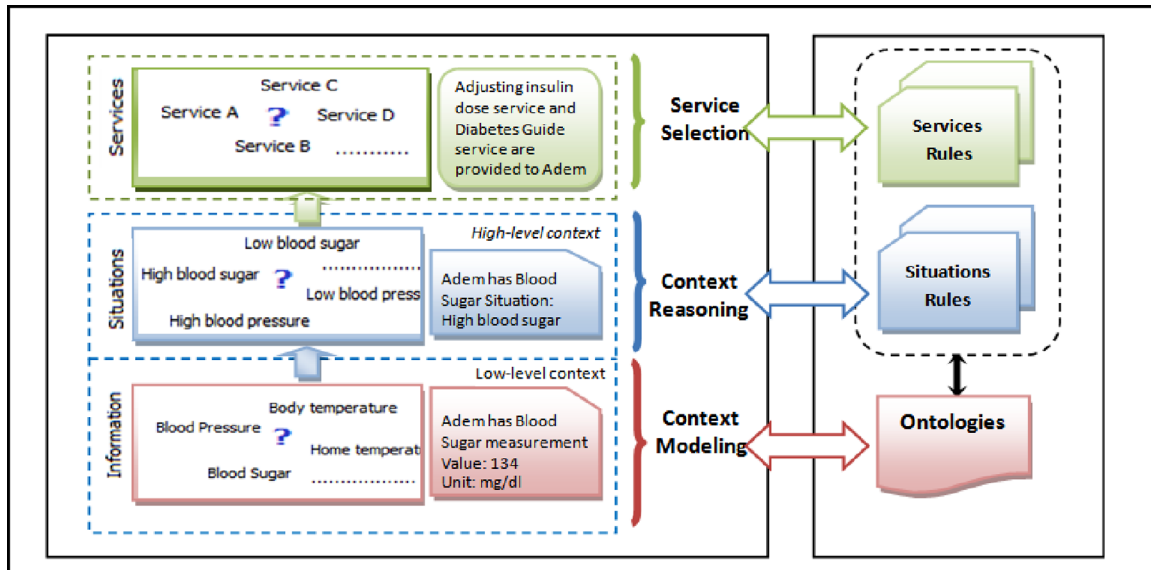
Services

Service C
Service A ? Service D
Service B ..........

Adjusting insulin dose service and Diabetes Guide service are provided to Adem

Service Selection

Services Rules

Situations

High-level context

Low blood sugar
High blood sugar ? ..........
Low blood press
High blood pressure

Adem has Blood Sugar Situation: High blood sugar

Context Reasoning

Situations Rules

Information

Low-level context

Body temperature
Blood Pressure ? Home temperat
Blood Sugar ..........

Adem has Blood Sugar measurement Value: 134 Unit: mg/dl

Context Modeling

Ontologies